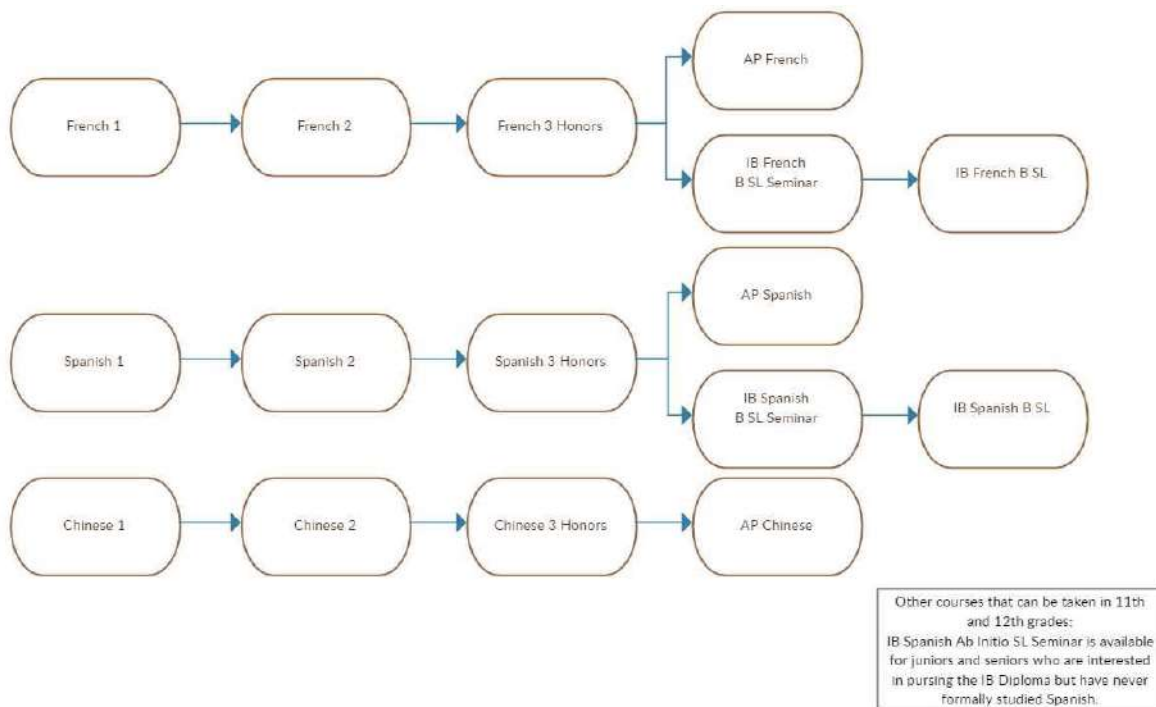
French 1

French 2

French 3 Honors

AP French

IB French B SL Seminar

IB French B SL

Spanish 1

Spanish 2

Spanish 3 Honors

AP Spanish

IB Spanish B SL Seminar

IB Spanish B SL

Chinese 1

Chinese 2

Chinese 3 Honors

AP Chinese

Other courses that can be taken in 11th and 12th grades:
IB Spanish Ab Initio SL Seminar is available for juniors and seniors who are interested in pursing the IB Diploma but have never formally studied Spanish.